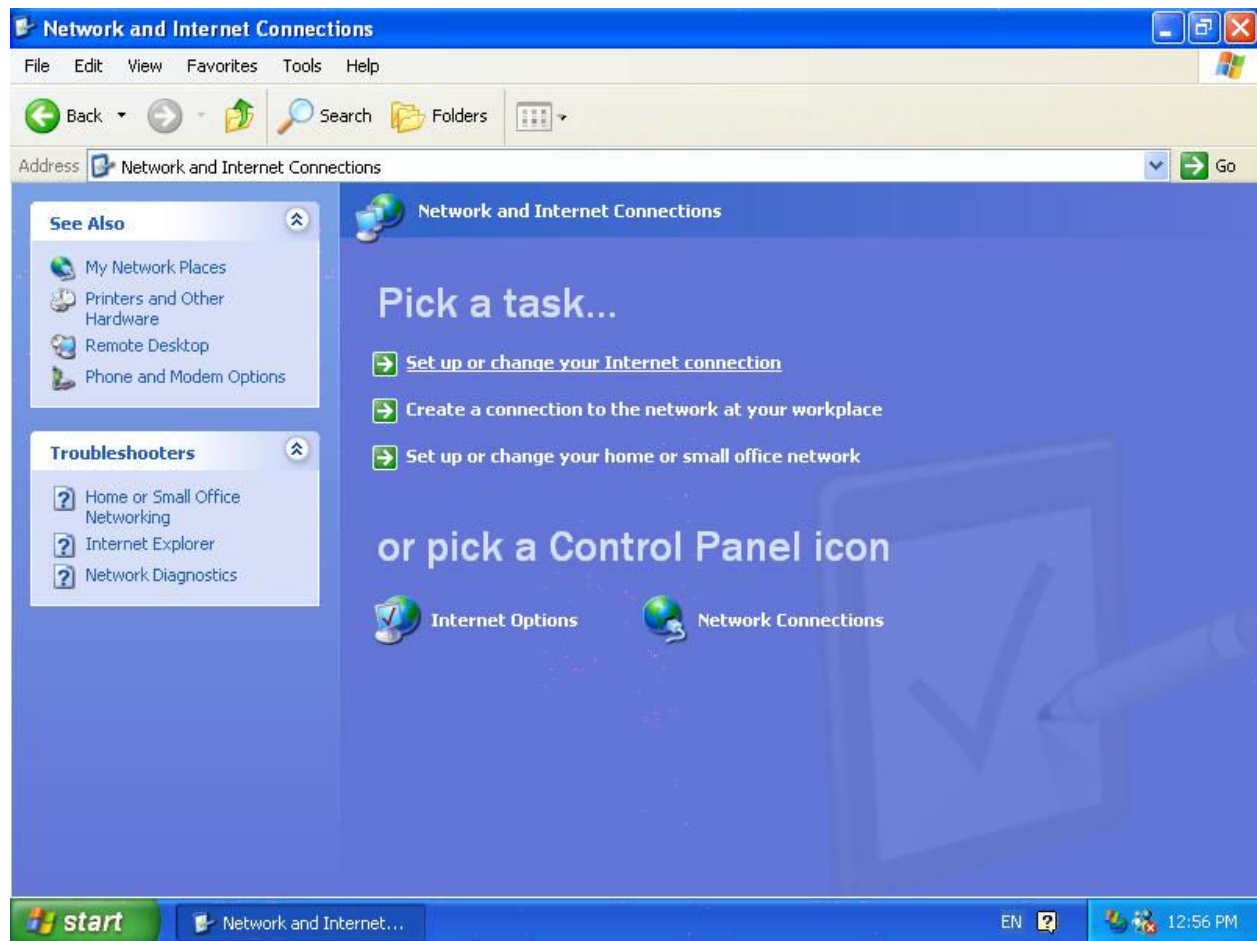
Network and Internet Connections

File Edit View Favorites Tools Help

Back Search Folders

Address Network and Internet Connections Go

See Also

My Network Places
Printers and Other Hardware
Remote Desktop
Phone and Modem Options

Troubleshooters

Home or Small Office Networking
Internet Explorer
Network Diagnostics

Network and Internet Connections

Pick a task...

Set up or change your Internet connection

Create a connection to the network at your workplace

Set up or change your home or small office network

or pick a Control Panel icon

Internet Options

Network Connections

start

Network and Internet...

EN

12:56 PM